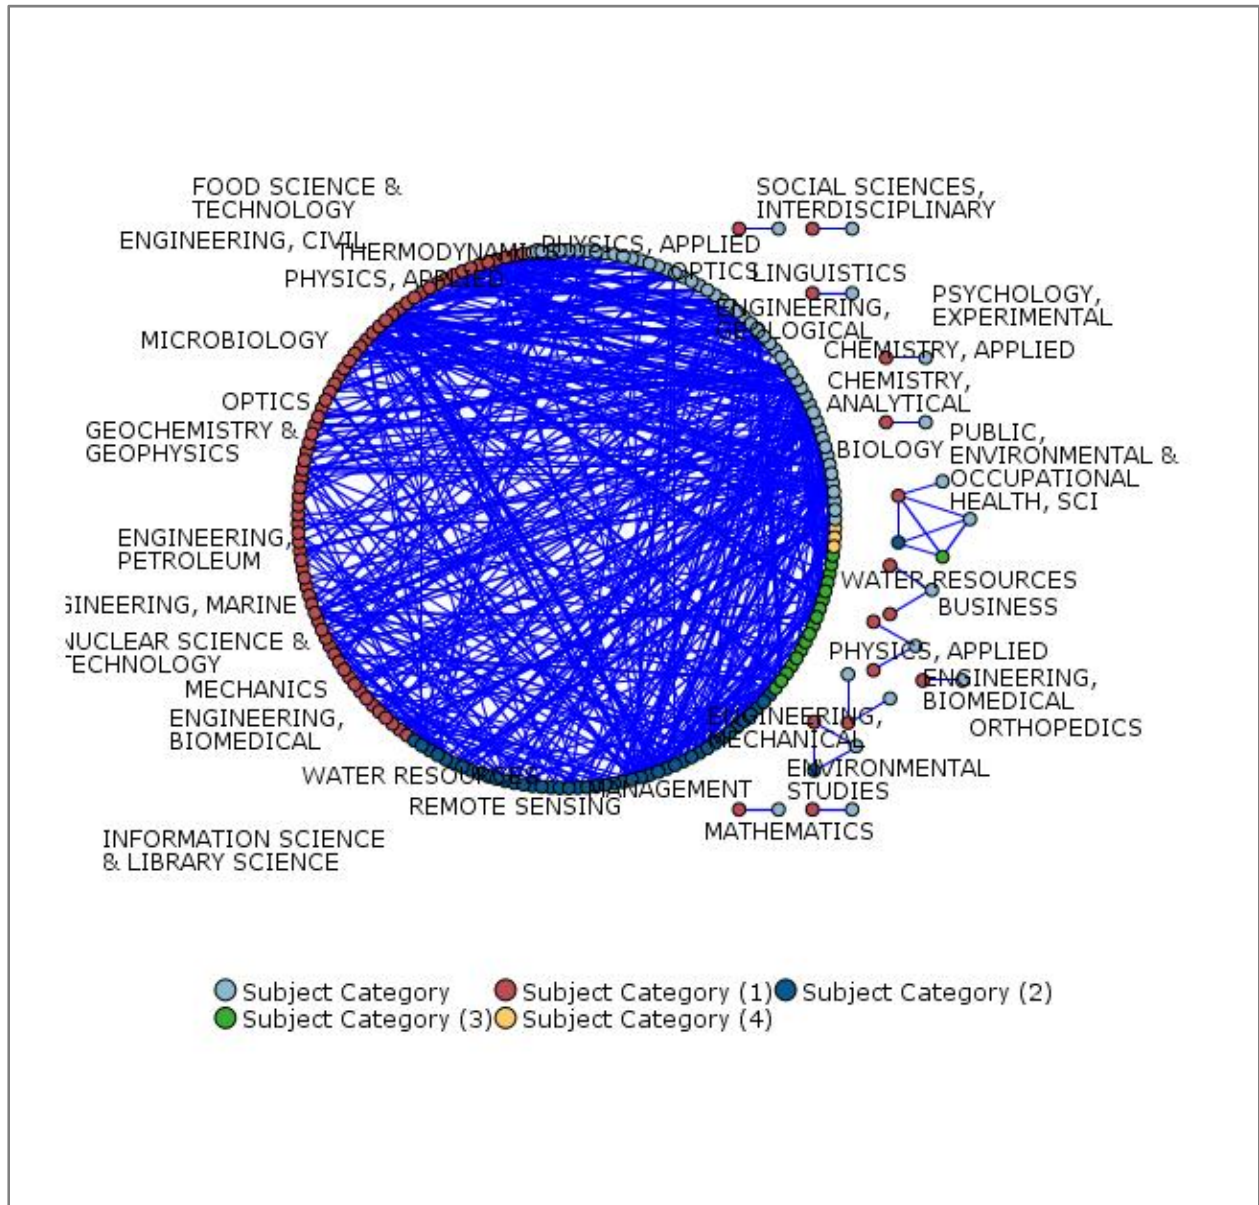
FOOD SCIENCE & TECHNOLOGY
ENGINEERING, CIVIL
THERMODYNAMI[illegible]
PHYSICS, APPLIED
PHYSICS, APPLIED
OPTICS
MICROBIOLOGY
OPTICS
GEOCHEMISTRY & GEOPHYSICS
ENGINEERING, PETROLEUM
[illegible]INEERING, MARINE
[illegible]UCLEAR SCIENCE & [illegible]ECHNOLOGY
MECHANICS
ENGINEERING, BIOMEDICAL
WATER RESOURCES
REMOTE SENSING
MANAGEMENT
INFORMATION SCIENCE & LIBRARY SCIENCE
SOCIAL SCIENCES, INTERDISCIPLINARY
LINGUISTICS
ENGINEERING, GEOLOGICAL
PSYCHOLOGY, EXPERIMENTAL
CHEMISTRY, APPLIED
CHEMISTRY, ANALYTICAL
BIOLOGY
PUBLIC, ENVIRONMENTAL & OCCUPATIONAL HEALTH, SCI
WATER RESOURCES
BUSINESS
PHYSICS, APPLIED
ENGINEERING, BIOMEDICAL
ORTHOPEDICS
ENGINEERING, MECHANICAL
ENVIRONMENTAL STUDIES
MATHEMATICS
Subject Category
Subject Category (1)
Subject Category (2)
Subject Category (3)
Subject Category (4)